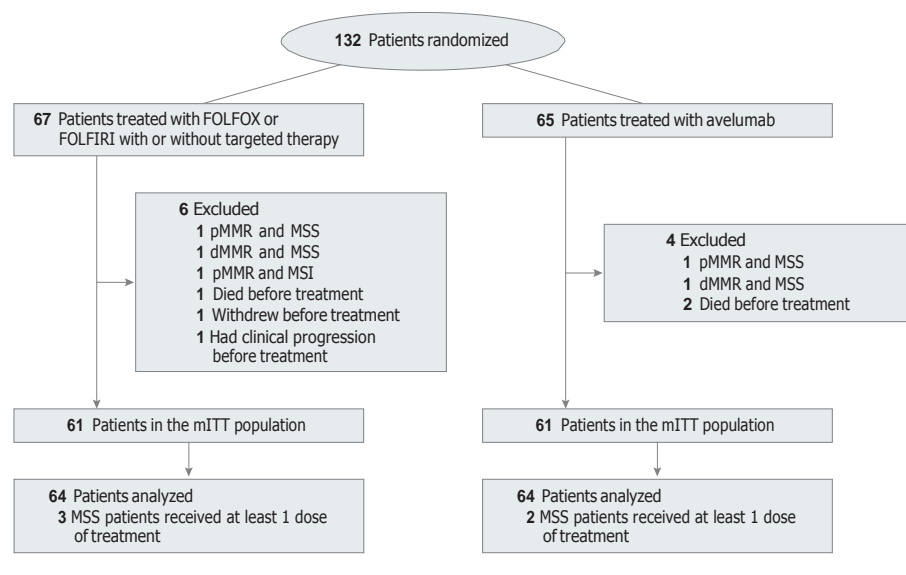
132 Patients randomized

67 Patients treated with FOLFOX or FOLFIRI with or without targeted therapy

6 Excluded
1 pMMR and MSS
1 dMMR and MSS
1 pMMR and MSI
1 Died before treatment
1 Withdrew before treatment
1 Had clinical progression before treatment

61 Patients in the mITT population

64 Patients analyzed
3 MSS patients received at least 1 dose of treatment

65 Patients treated with avelumab

4 Excluded
1 pMMR and MSS
1 dMMR and MSS
2 Died before treatment

61 Patients in the mITT population

64 Patients analyzed
2 MSS patients received at least 1 dose of treatment